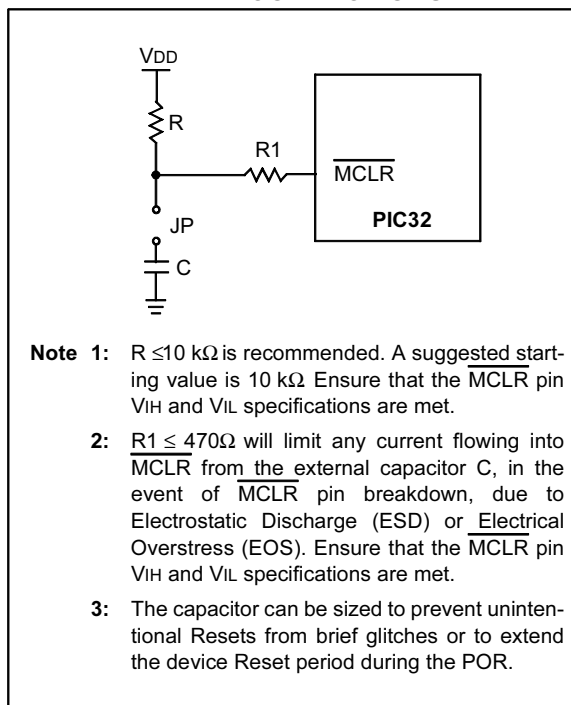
VDD

R

R1

$\overline{MCLR}$

PIC32

JP

C

**Note 1:** R $\leq$10 k$\Omega$ is recommended. A suggested starting value is 10 k$\Omega$ Ensure that the $\overline{MCLR}$ pin VIH and VIL specifications are met.

**2:** R1 $\leq$ 470$\Omega$ will limit any current flowing into $\overline{MCLR}$ from the external capacitor C, in the event of $\overline{MCLR}$ pin breakdown, due to Electrostatic Discharge (ESD) or Electrical Overstress (EOS). Ensure that the $\overline{MCLR}$ pin VIH and VIL specifications are met.

**3:** The capacitor can be sized to prevent unintentional Resets from brief glitches or to extend the device Reset period during the POR.